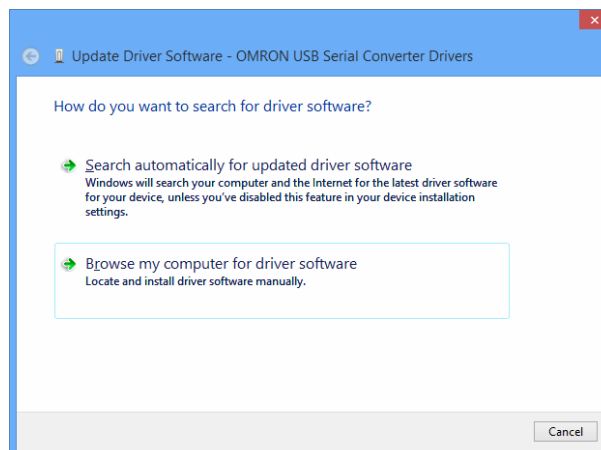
Update Driver Software - OMRON USB Serial Converter Drivers

How do you want to search for driver software?

Search automatically for updated driver software
Windows will search your computer and the Internet for the latest driver software for your device, unless you've disabled this feature in your device installation settings.

Browse my computer for driver software
Locate and install driver software manually.

Cancel